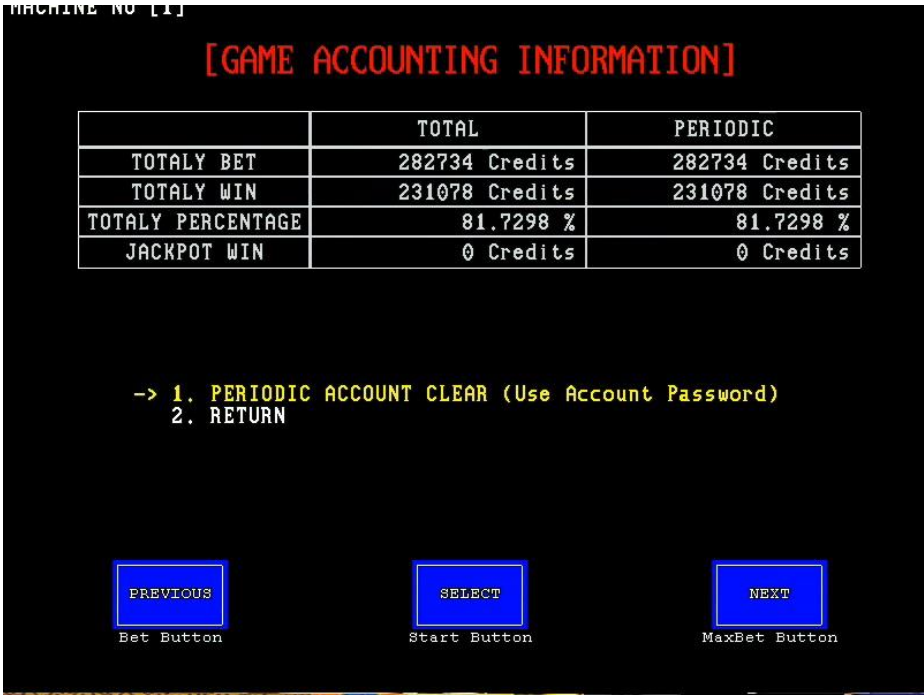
MACHINE NO [1]

[GAME ACCOUNTING INFORMATION]

| | TOTAL | PERIODIC |
|---|---|---|
| TOTALY BET | 282734 Credits | 282734 Credits |
| TOTALY WIN | 231078 Credits | 231078 Credits |
| TOTALY PERCENTAGE | 81.7298 % | 81.7298 % |
| JACKPOT WIN | 0 Credits | 0 Credits |

-> 1. PERIODIC ACCOUNT CLEAR (Use Account Password)
2. RETURN

PREVIOUS
Bet Button

SELECT
Start Button

NEXT
MaxBet Button